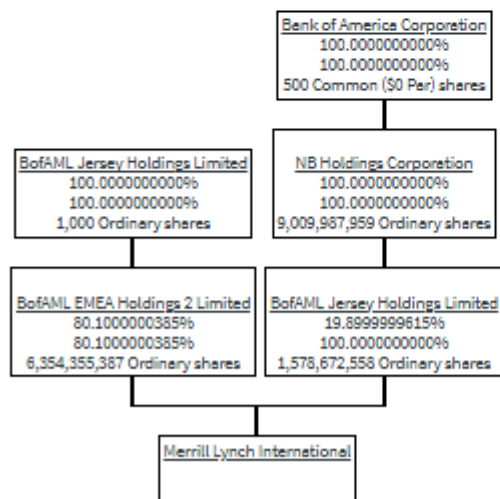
Bank of America Corporation
100.0000000000%
100.0000000000%
500 Common ($0 Par) shares

BofAML Jersey Holdings Limited
100.0000000000%
100.0000000000%
1,000 Ordinary shares

NB Holdings Corporation
100.0000000000%
100.0000000000%
9,009,987,959 Ordinary shares

BofAML EMEA Holdings 2 Limited
80.1000000385%
80.1000000385%
6,354,355,387 Ordinary shares

BofAML Jersey Holdings Limited
19.8999999615%
100.0000000000%
1,578,672,558 Ordinary shares

Merrill Lynch International